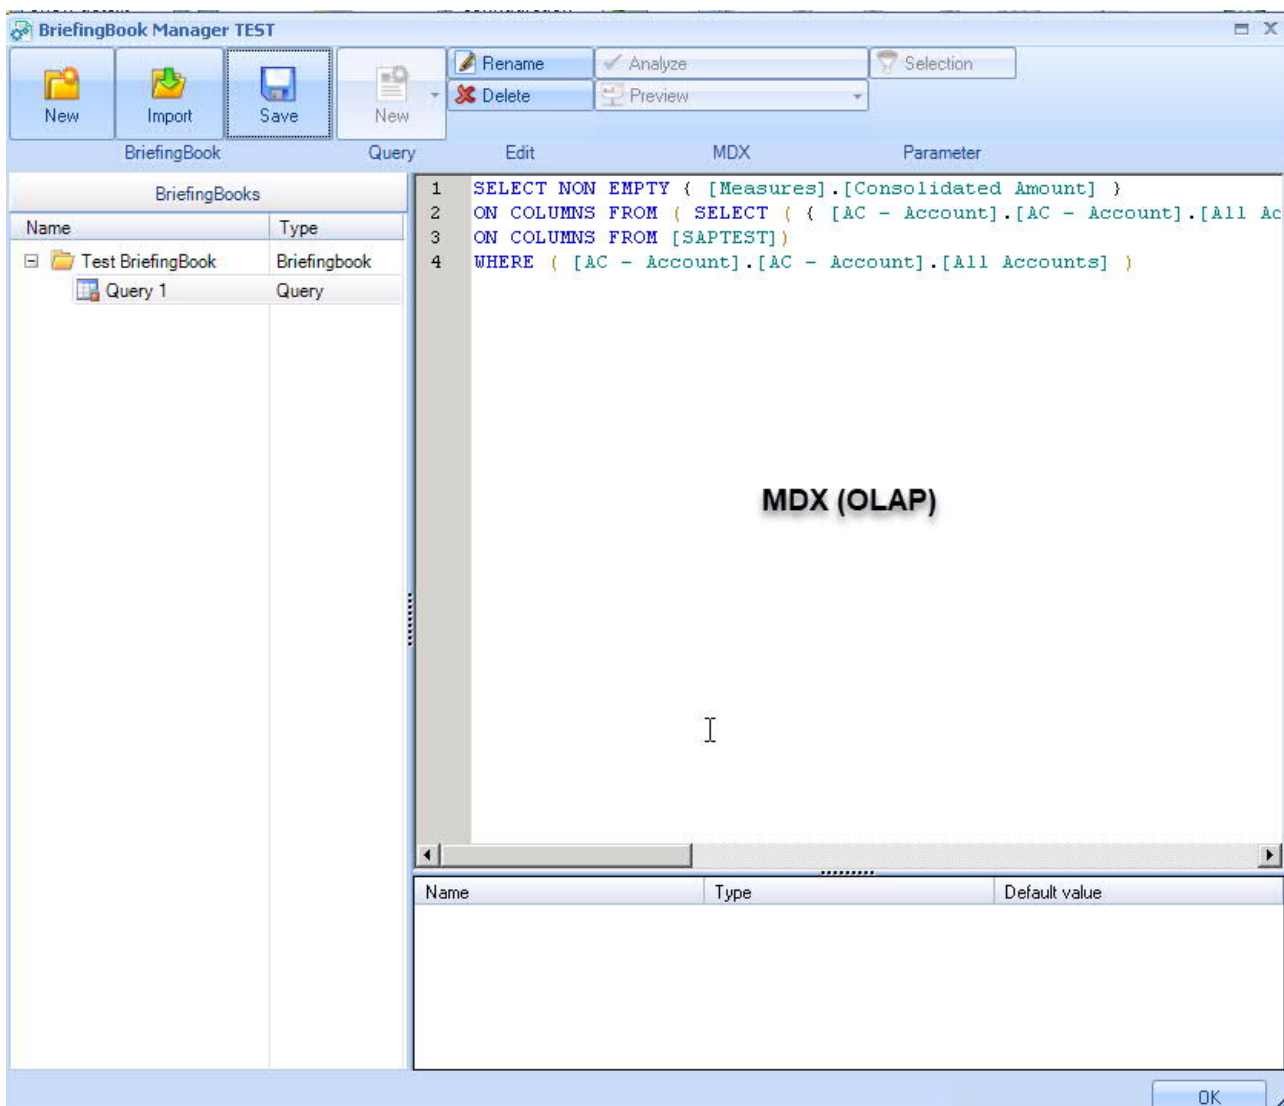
BriefingBook Manager TEST

New
Import
Save
New
Rename
Delete
Analyze
Preview
Selection
BriefingBook
Query
Edit
MDX
Parameter

BriefingBooks

| Name | Type |
|---|---|
| Test BriefingBook | Briefingbook |
| Query 1 | Query |

1 SELECT NON EMPTY { [Measures].[Consolidated Amount] }
2 ON COLUMNS FROM ( SELECT ( { [AC - Account].[AC - Account].[All Ac
3 ON COLUMNS FROM [SAPTEST])
4 WHERE ( [AC - Account].[AC - Account].[All Accounts] )

MDX (OLAP)

| Name | Type | Default value |
|---|---|---|

OK